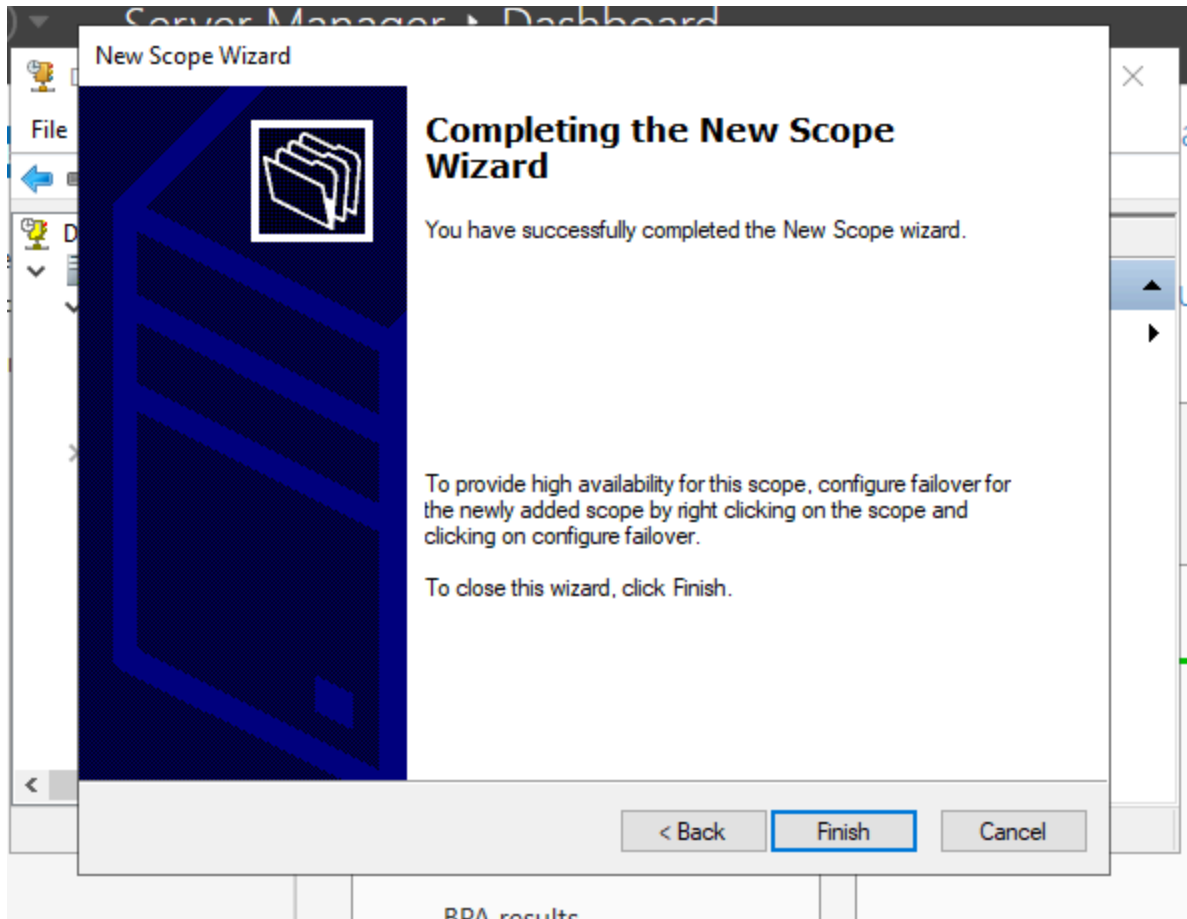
Server Manager ▸ Dashboard

New Scope Wizard

File

Completing the New Scope Wizard

You have successfully completed the New Scope wizard.

To provide high availability for this scope, configure failover for the newly added scope by right clicking on the scope and clicking on configure failover.

To close this wizard, click Finish.

< Back

Finish

Cancel

BPA results